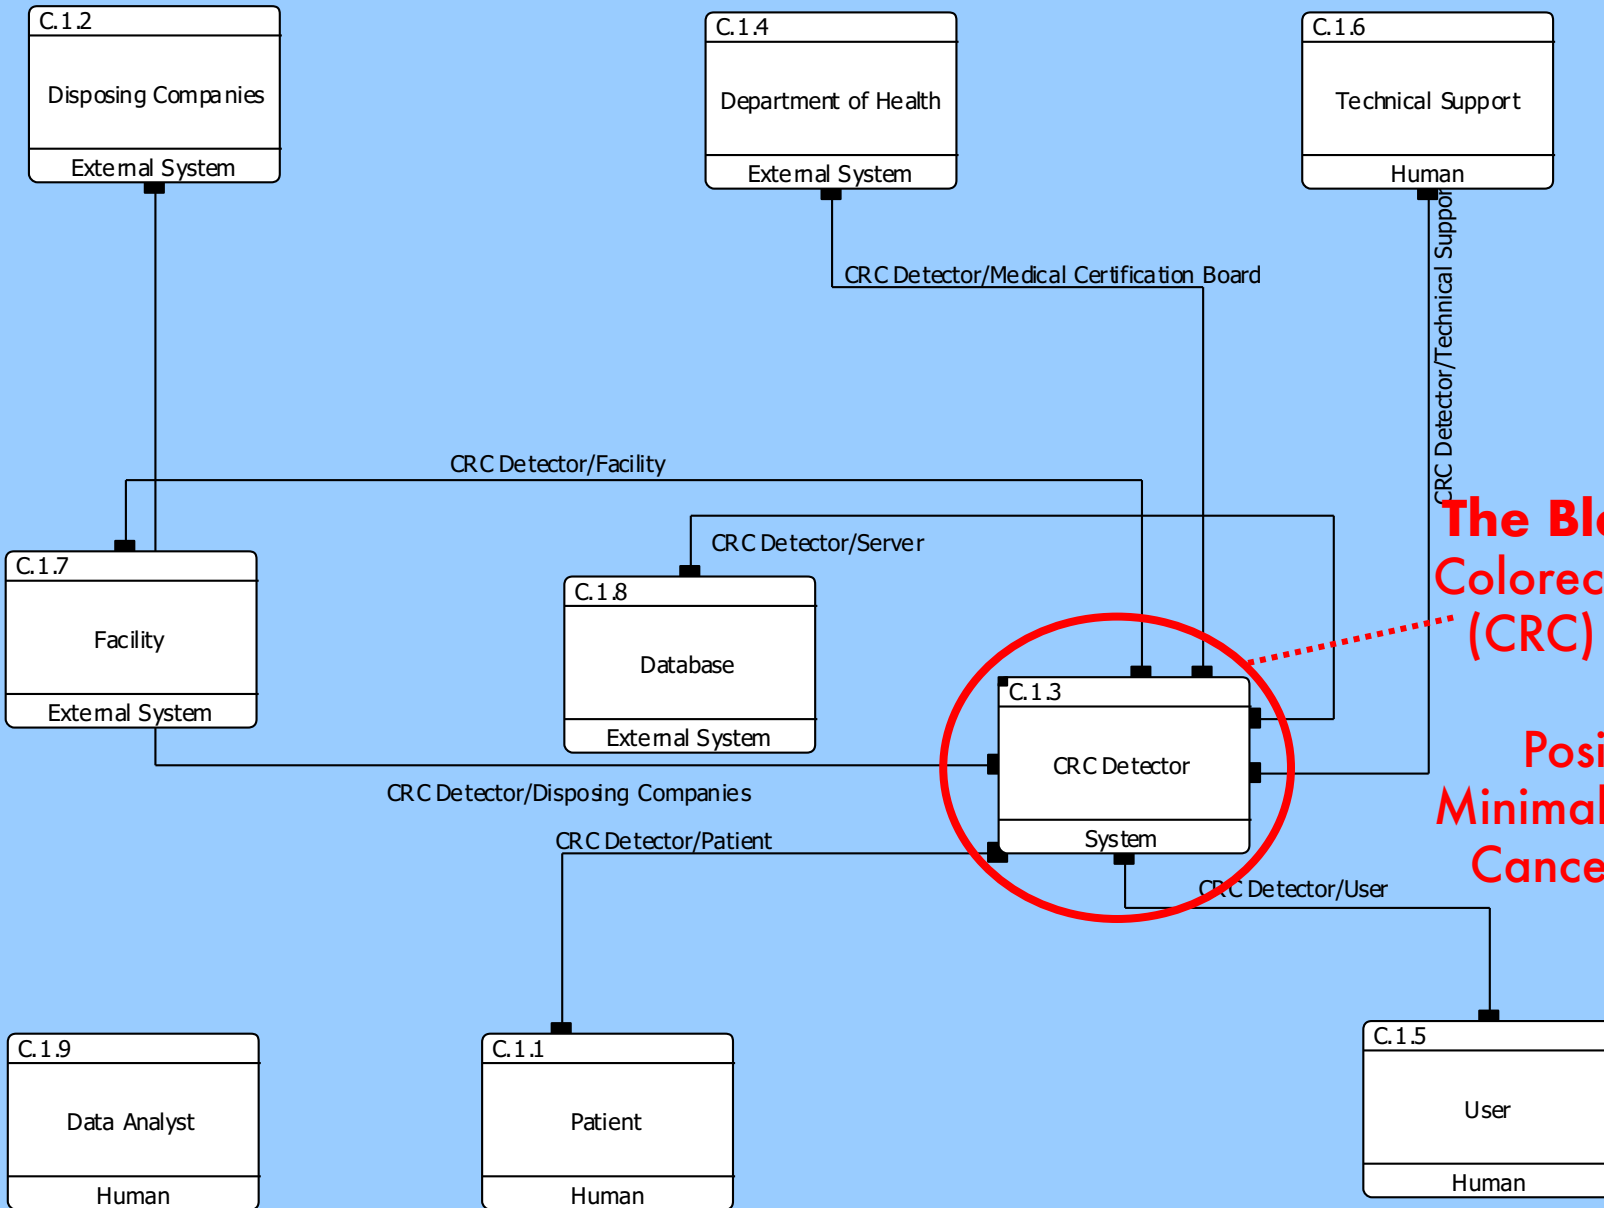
C.1.2
Disposing Companies
External System

C.1.4
Department of Health
External System

C.1.6
Technical Support
Human

CRC Detector/Medical Certification Board

CRC Detector/Technical Suppor

CRC Detector/Facility

CRC Detector/Server

The Bl
Colorec
(CRC)

C.1.7
Facility
External System

C.1.8
Database
External System

C.1.3
CRC Detector
System

Posi
Minimal
Cance

CRC Detector/Disposing Companies

CRC Detector/Patient

CRC Detector/User

C.1.9
Data Analyst
Human

C.1.1
Patient
Human

C.1.5
User
Human